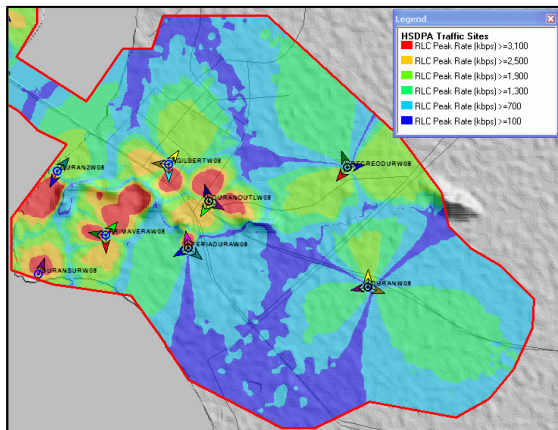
Legend
HSDPA Traffic Sites
RLC Peak Rate (kbps) >=3,100
RLC Peak Rate (kbps) >=2,500
RLC Peak Rate (kbps) >=1,900
RLC Peak Rate (kbps) >=1,300
RLC Peak Rate (kbps) >=700
RLC Peak Rate (kbps) >=100

URAN2W08
GILBERTW08
URANOUTLW08
ECREODURW08
RIMAVERAW08
ERIADURAW08
URANSURW08
URANW08